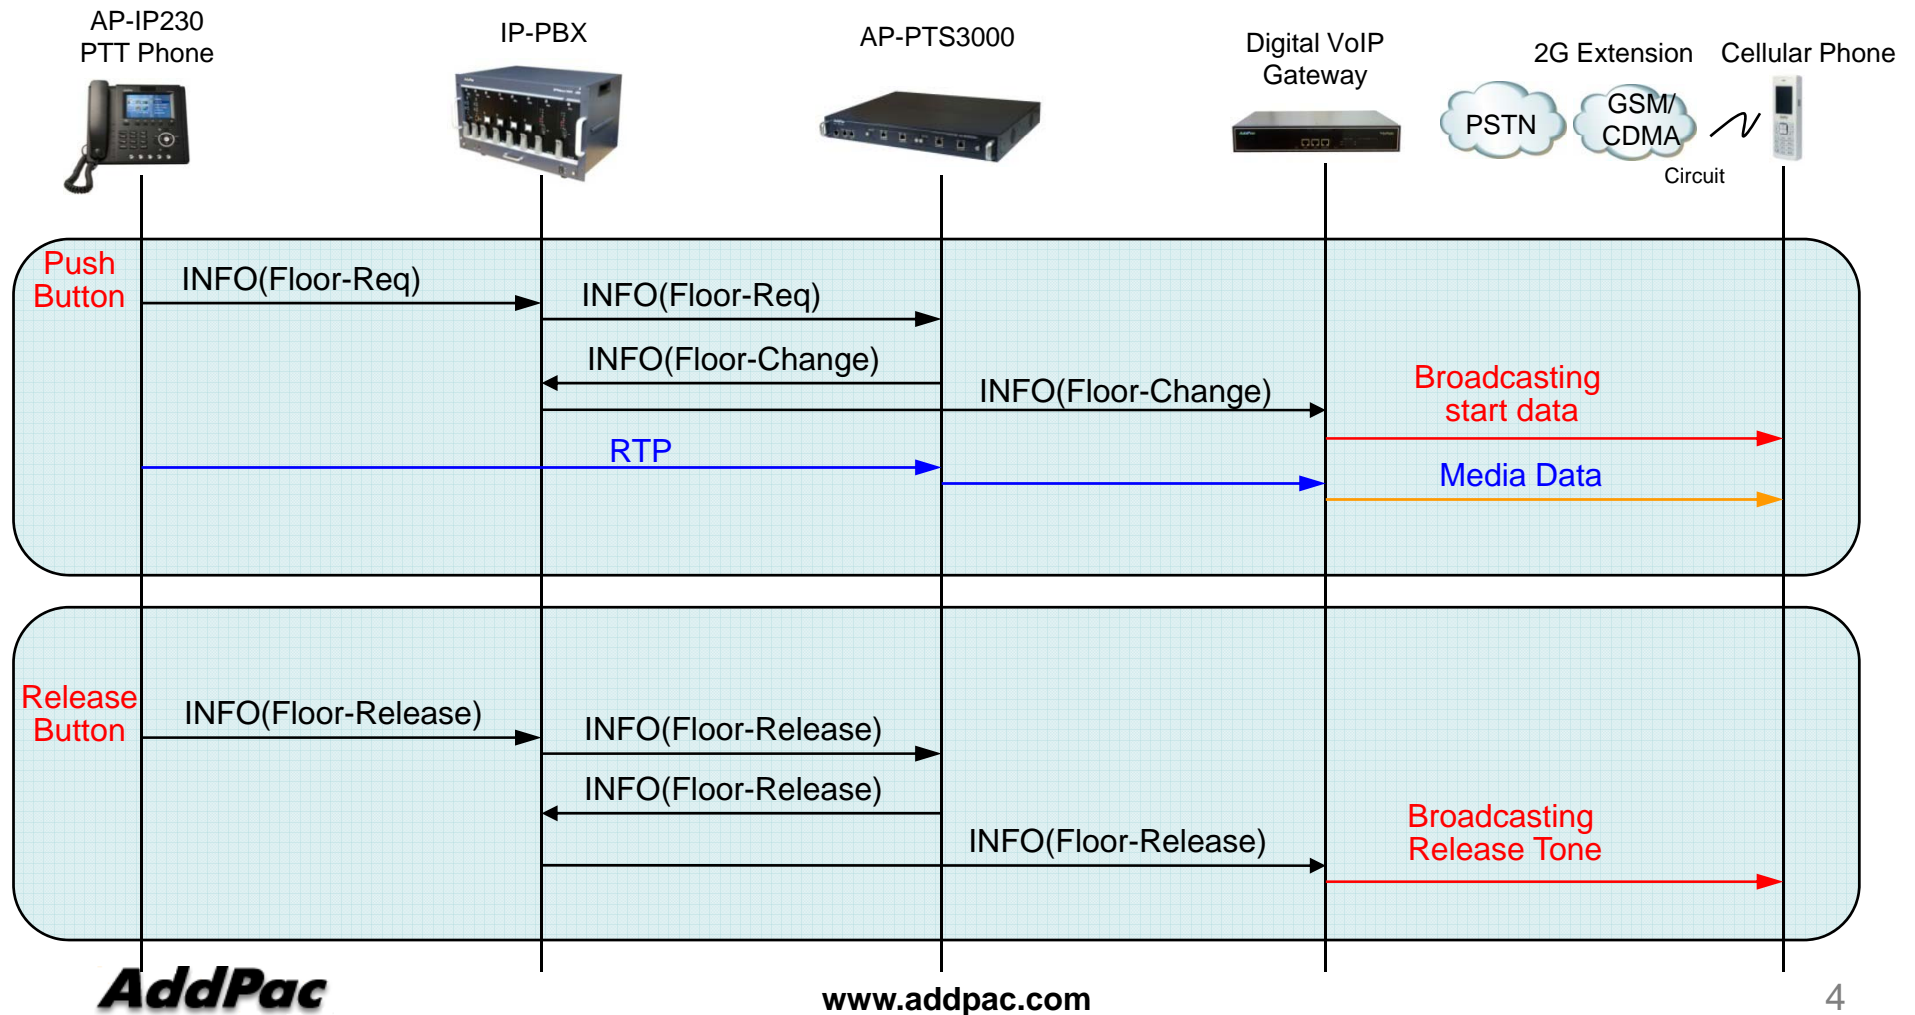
AP-IP230
PTT Phone

IP-PBX

AP-PTS3000

Digital VoIP
Gateway

2G Extension

Cellular Phone

PSTN

GSM/
CDMA

Circuit

Push
Button

INFO(Floor-Req)

INFO(Floor-Req)

INFO(Floor-Change)

INFO(Floor-Change)

Broadcasting
start data

RTP

Media Data

Release
Button

INFO(Floor-Release)

INFO(Floor-Release)

INFO(Floor-Release)

INFO(Floor-Release)

Broadcasting
Release Tone

AddPac

www.addpac.com

4